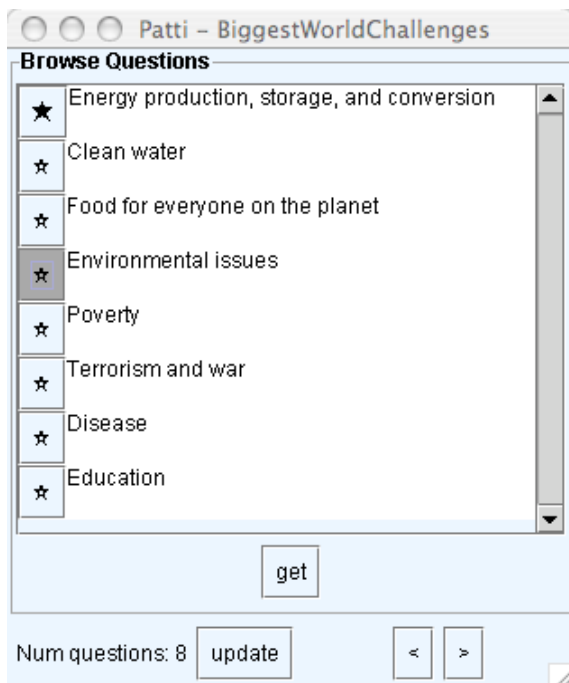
Patti – BiggestWorldChallenges

Browse Questions

★ Energy production, storage, and conversion
☆ Clean water
☆ Food for everyone on the planet
☆ Environmental issues
☆ Poverty
☆ Terrorism and war
☆ Disease
☆ Education

get

Num questions: 8 update < >